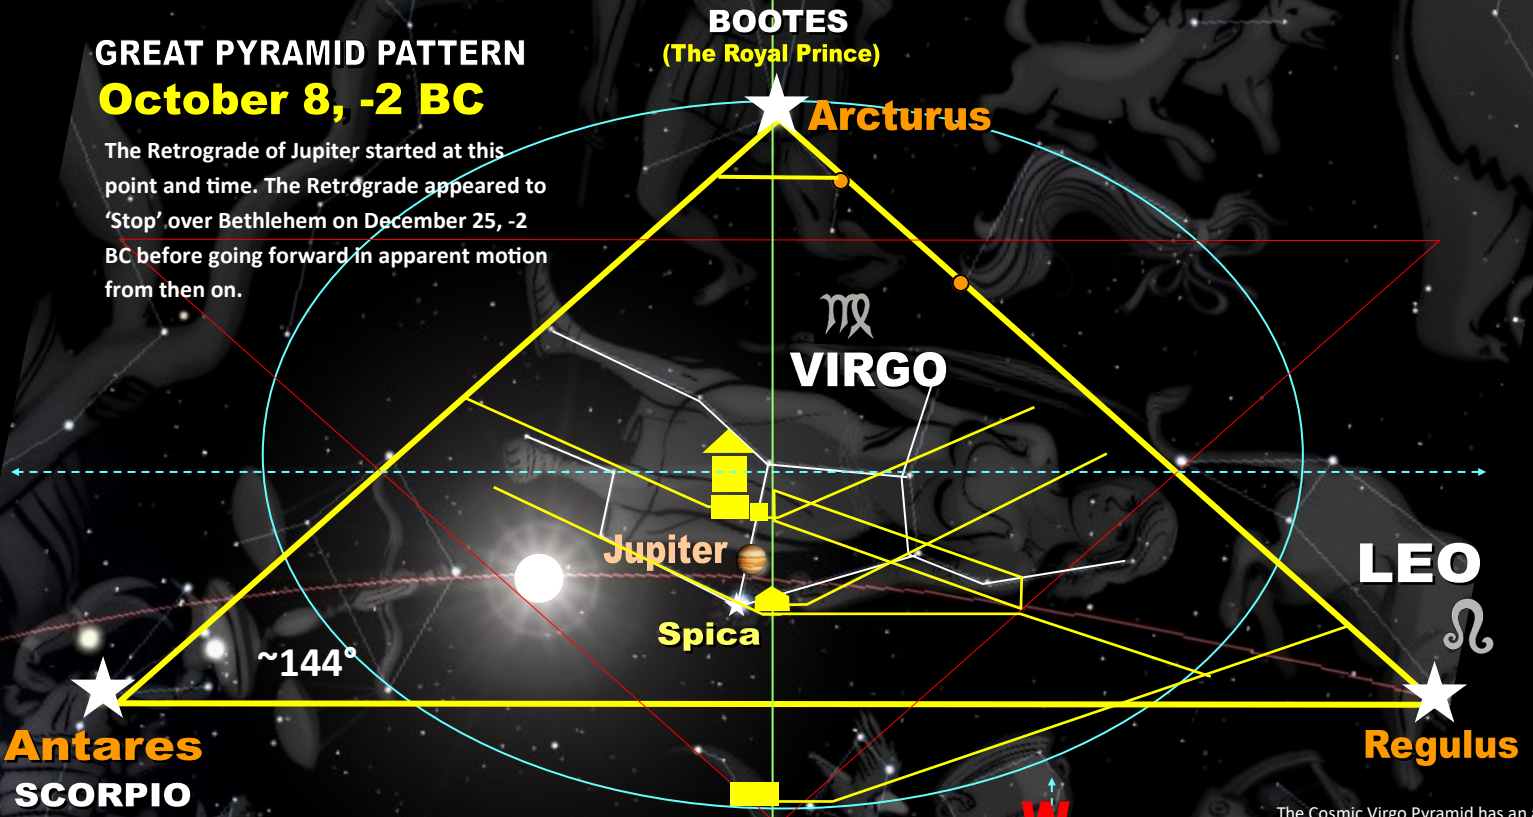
GREAT PYRAMID PATTERN
October 8, -2 BC

The Retrograde of Jupiter started at this point and time. The Retrograde appeared to 'Stop' over Bethlehem on December 25, -2 BC before going forward in apparent motion from then on.

BOOTES
(The Royal Prince)

Arcturus

♍
VIRGO

Jupiter

Spica

LEO
♌

~144°

Antares
SCORPIO

Regulus

W

The Cosmic Virgo Pyramid has an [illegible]